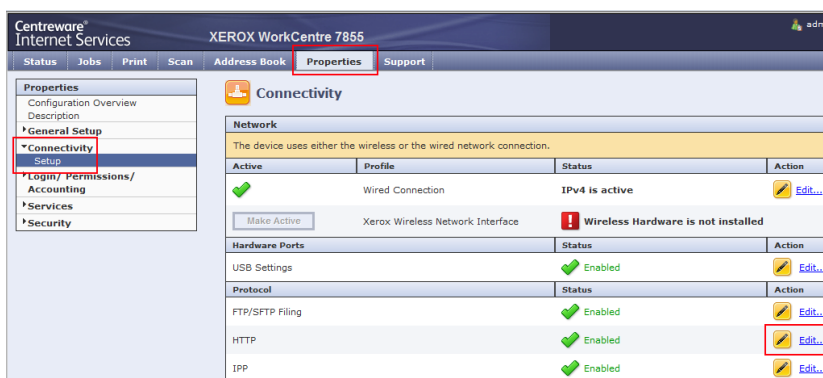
Centreware®
Internet Services

XEROX WorkCentre 7855

adm

Status | Jobs | Print | Scan | Address Book | Properties | Support

Properties
Configuration Overview
Description
General Setup
Connectivity
Setup
Login/ Permissions/ Accounting
Services
Security

Connectivity

Network

The device uses either the wireless or the wired network connection.

| Active | Profile | Status | Action |
|---|---|---|---|
| | Wired Connection | IPv4 is active | Edit... |
| Make Active | Xerox Wireless Network Interface | Wireless Hardware is not installed | |

| Hardware Ports | Status | Action |
|---|---|---|
| USB Settings | Enabled | Edit... |

| Protocol | Status | Action |
|---|---|---|
| FTP/SFTP Filing | Enabled | Edit... |
| HTTP | Enabled | Edit... |
| IPP | Enabled | Edit... |